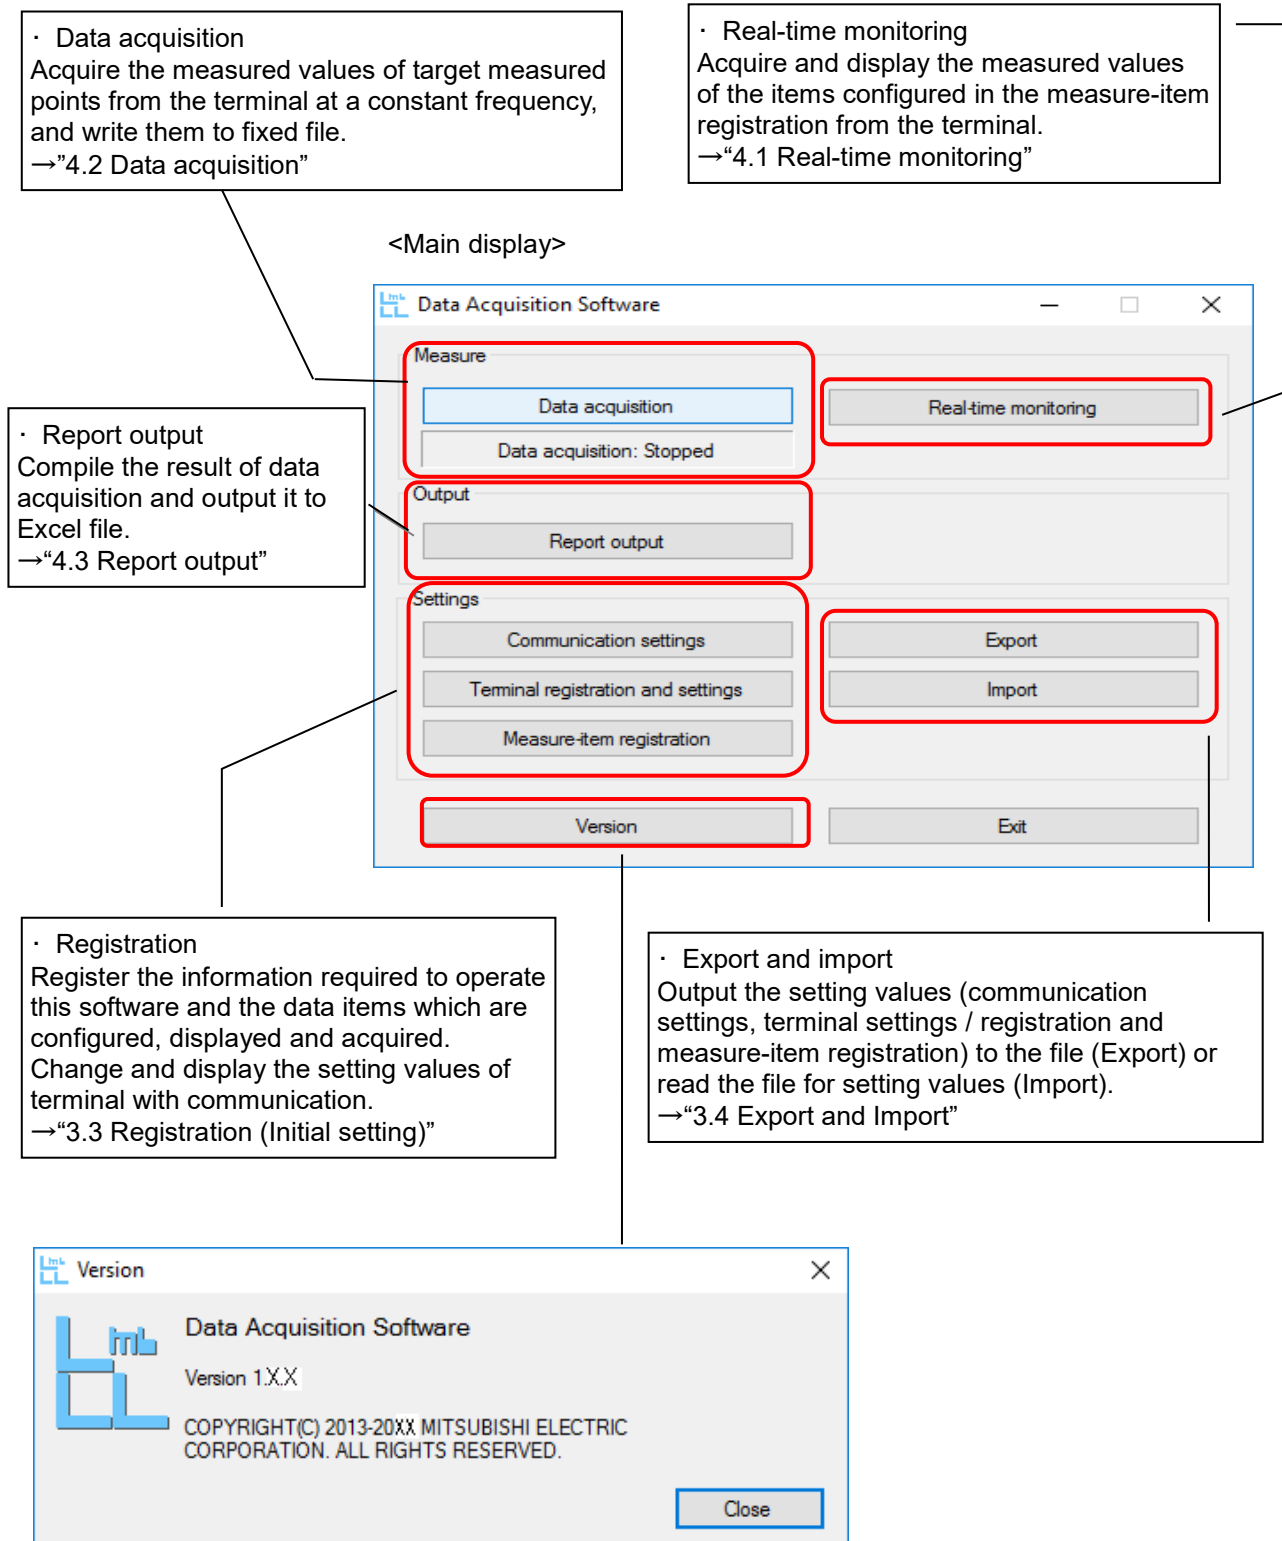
· Data acquisition
Acquire the measured values of target measured points from the terminal at a constant frequency, and write them to fixed file.
→"4.2 Data acquisition"

· Real-time monitoring
Acquire and display the measured values of the items configured in the measure-item registration from the terminal.
→"4.1 Real-time monitoring"

<Main display>

Data Acquisition Software

Measure
Data acquisition
Data acquisition: Stopped
Real-time monitoring

· Report output
Compile the result of data acquisition and output it to Excel file.
→"4.3 Report output"

Output
Report output

Settings
Communication settings
Terminal registration and settings
Measure-item registration
Export
Import

Version
Exit

· Registration
Register the information required to operate this software and the data items which are configured, displayed and acquired.
Change and display the setting values of terminal with communication.
→"3.3 Registration (Initial setting)"

· Export and import
Output the setting values (communication settings, terminal settings / registration and measure-item registration) to the file (Export) or read the file for setting values (Import).
→"3.4 Export and Import"

Version
Data Acquisition Software
Version 1.X.X
COPYRIGHT(C) 2013-20XX MITSUBISHI ELECTRIC CORPORATION. ALL RIGHTS RESERVED.
Close